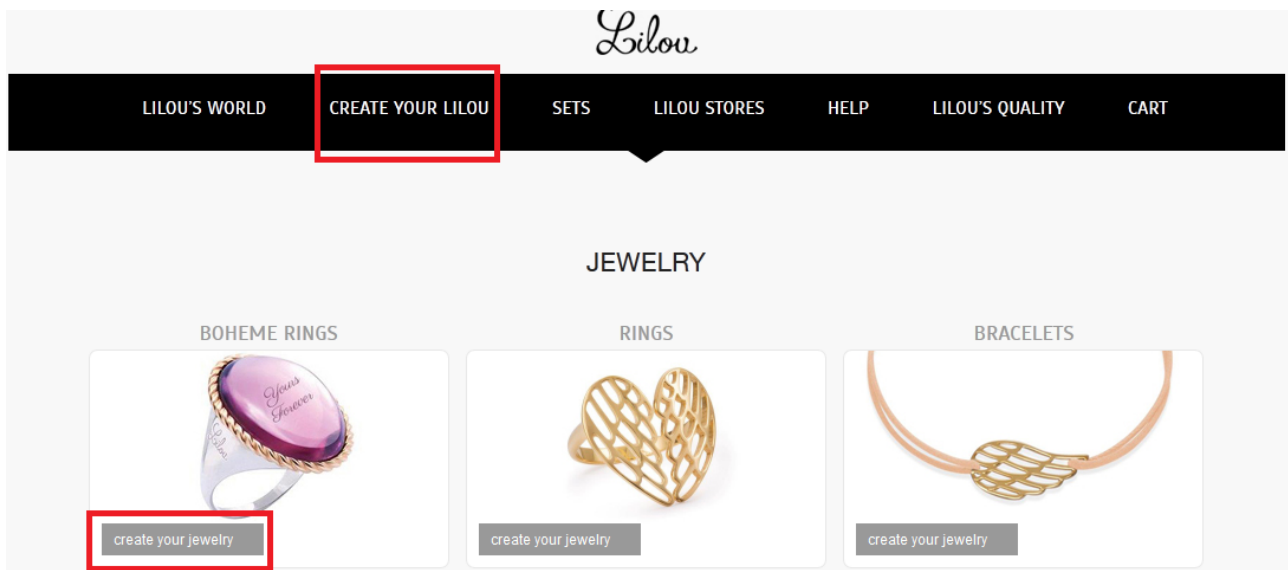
Lilou

LILOU'S WORLD
CREATE YOUR LILOU
SETS
LILOU STORES
HELP
LILOU'S QUALITY
CART

JEWELRY

BOHEME RINGS

Yours Forever

Lilou

create your jewelry

RINGS

create your jewelry

BRACELETS

create your jewelry